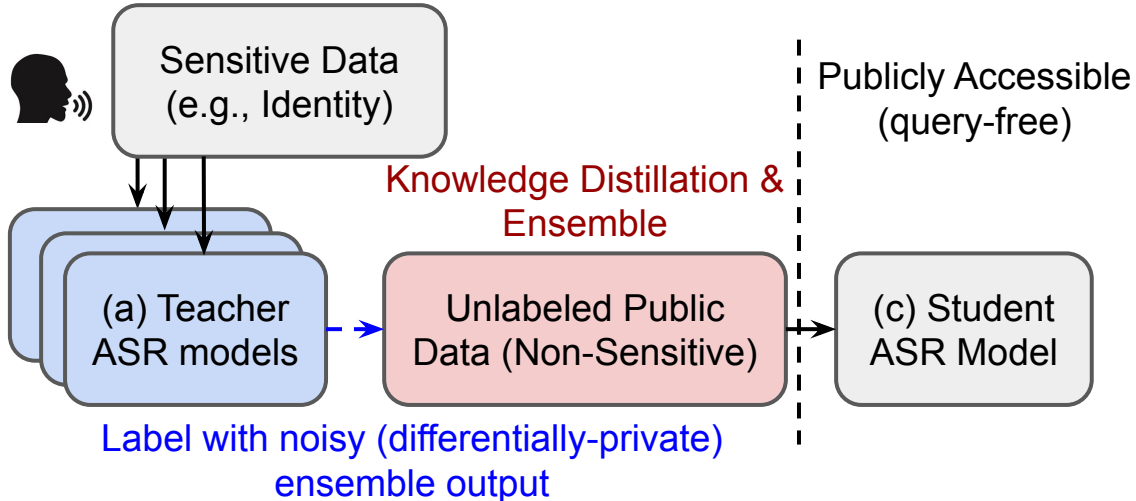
Sensitive Data
(e.g., Identity)

Publicly Accessible
(query-free)

Knowledge Distillation &
Ensemble

(a) Teacher
ASR models

Unlabeled Public
Data (Non-Sensitive)

(c) Student
ASR Model

Label with noisy (differentially-private)
ensemble output